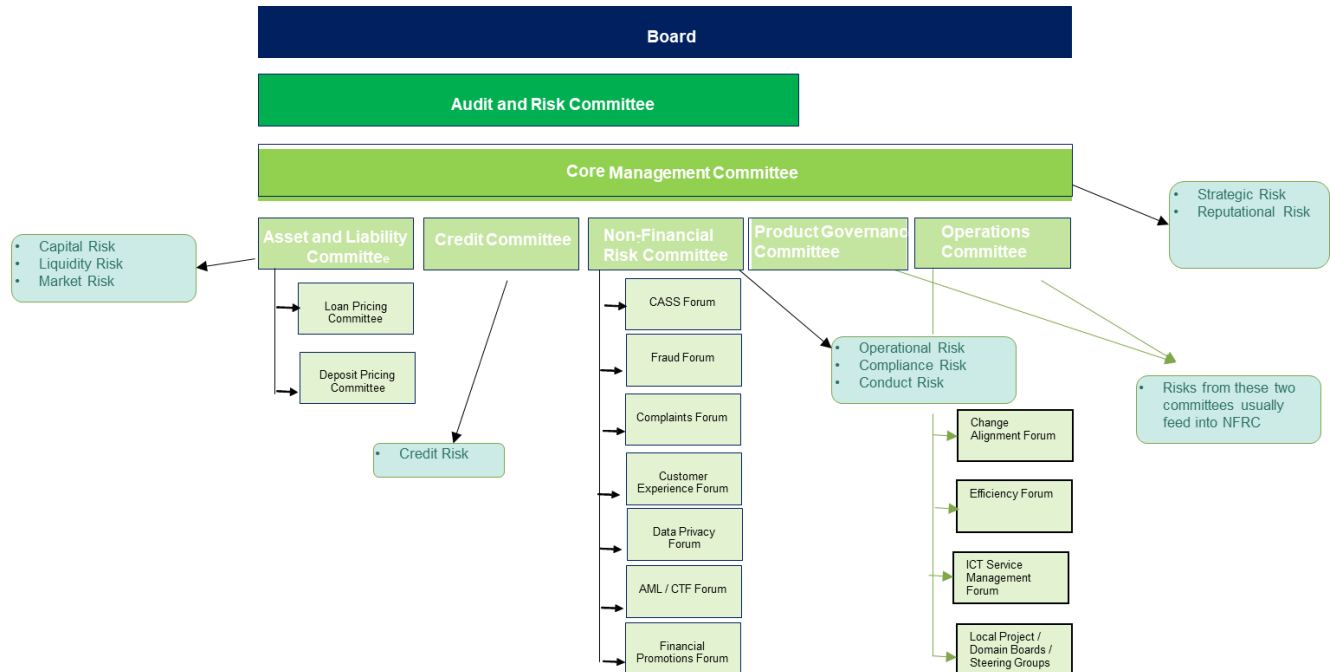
Board

Audit and Risk Committee

Core Management Committee

Strategic Risk
Reputational Risk

Capital Risk
Liquidity Risk
Market Risk

Asset and Liability Committee

Credit Committee

Non-Financial Risk Committee

Product Governanc Committee

Operations Committee

Loan Pricing Committee

Deposit Pricing Committee

Credit Risk

CASS Forum

Fraud Forum

Complaints Forum

Customer Experience Forum

Data Privacy Forum

AML / CTF Forum

Financial Promotions Forum

Operational Risk
Compliance Risk
Conduct Risk

Risks from these two committees usually feed into NFRC

Change Alignment Forum

Efficiency Forum

ICT Service Management Forum

Local Project / Domain Boards / Steering Groups